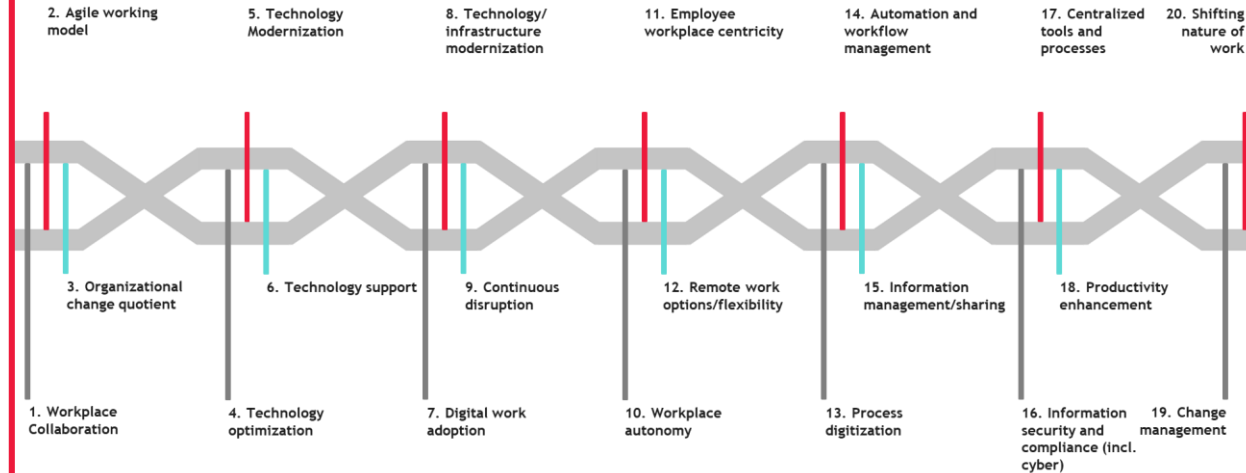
2. Agile working model

5. Technology Modernization

8. Technology/ infrastructure modernization

11. Employee workplace centricity

14. Automation and workflow management

17. Centralized tools and processes

20. Shifting nature of work

3. Organizational change quotient

6. Technology support

9. Continuous disruption

12. Remote work options/flexibility

15. Information management/sharing

18. Productivity enhancement

1. Workplace Collaboration

4. Technology optimization

7. Digital work adoption

10. Workplace autonomy

13. Process digitization

16. Information security and compliance (incl. cyber)

19. Change management